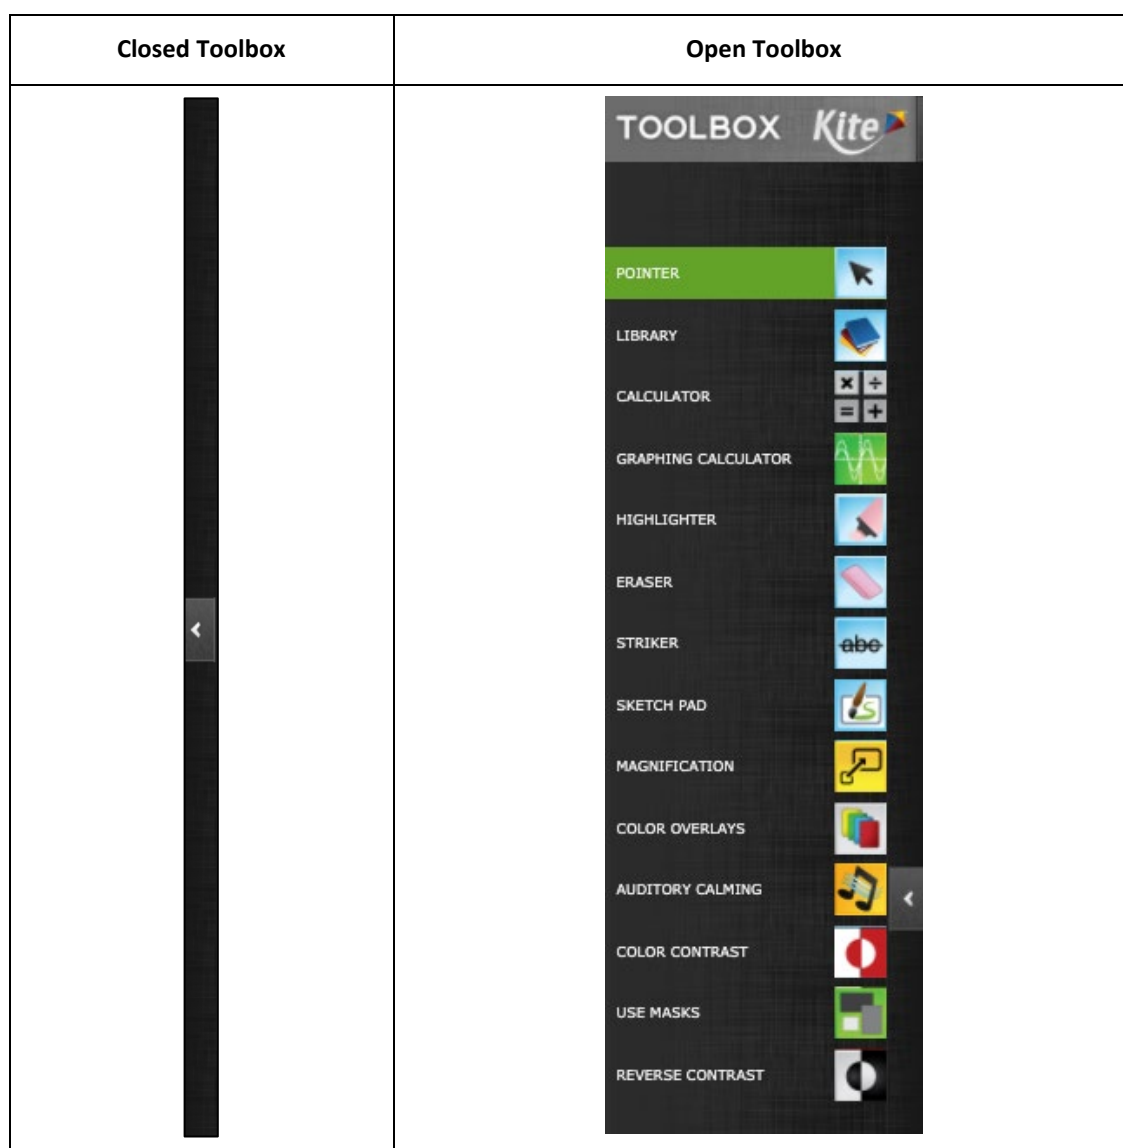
| Closed Toolbox | Open Toolbox |
|---|---|
| | TOOLBOX Kite<br>POINTER<br>LIBRARY<br>CALCULATOR<br>GRAPHING CALCULATOR<br>HIGHLIGHTER<br>ERASER<br>STRIKER<br>SKETCH PAD<br>MAGNIFICATION<br>COLOR OVERLAYS<br>AUDITORY CALMING<br>COLOR CONTRAST<br>USE MASKS<br>REVERSE CONTRAST |

abc